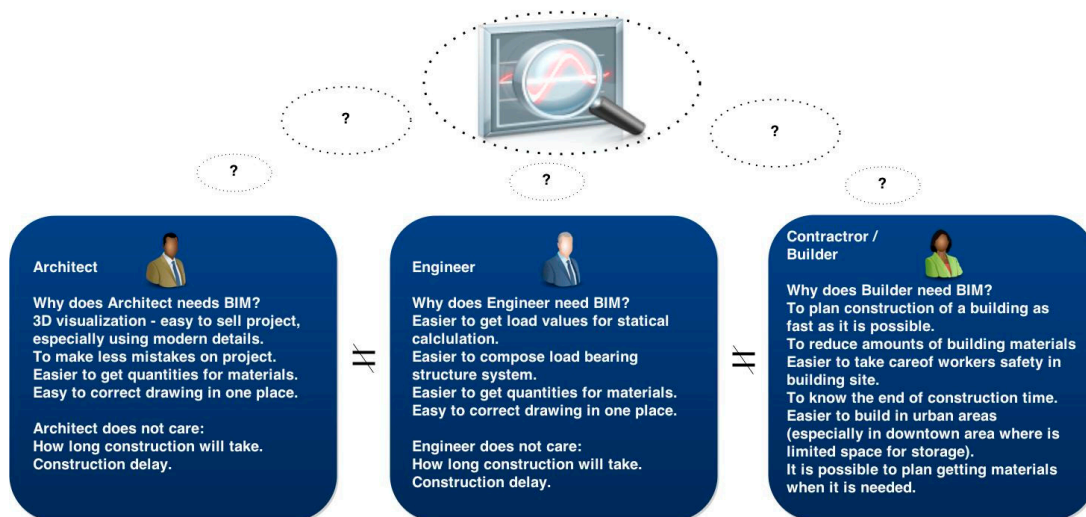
?

?

?

?

?

Architect

Why does Architect needs BIM?
3D visualization - easy to sell project, especially using modern details.
To make less mistakes on project.
Easier to get quantities for materials.
Easy to correct drawing in one place.

Architect does not care:
How long construction will take.
Construction delay.

$\neq$

Engineer

Why does Engineer need BIM?
Easier to get load values for statical calculation.
Easier to compose load bearing structure system.
Easier to get quantities for materials.
Easy to correct drawing in one place.

Engineer does not care:
How long construction will take.
Construction delay.

$\neq$

Contractror / Builder

Why does Builder need BIM?
To plan construction of a building as fast as it is possible.
To reduce amounts of building materials
Easier to take careof workers safety in building site.
To know the end of construction time.
Easier to build in urban areas (especially in downtown area where is limited space for storage).
It is possible to plan getting materials when it is needed.